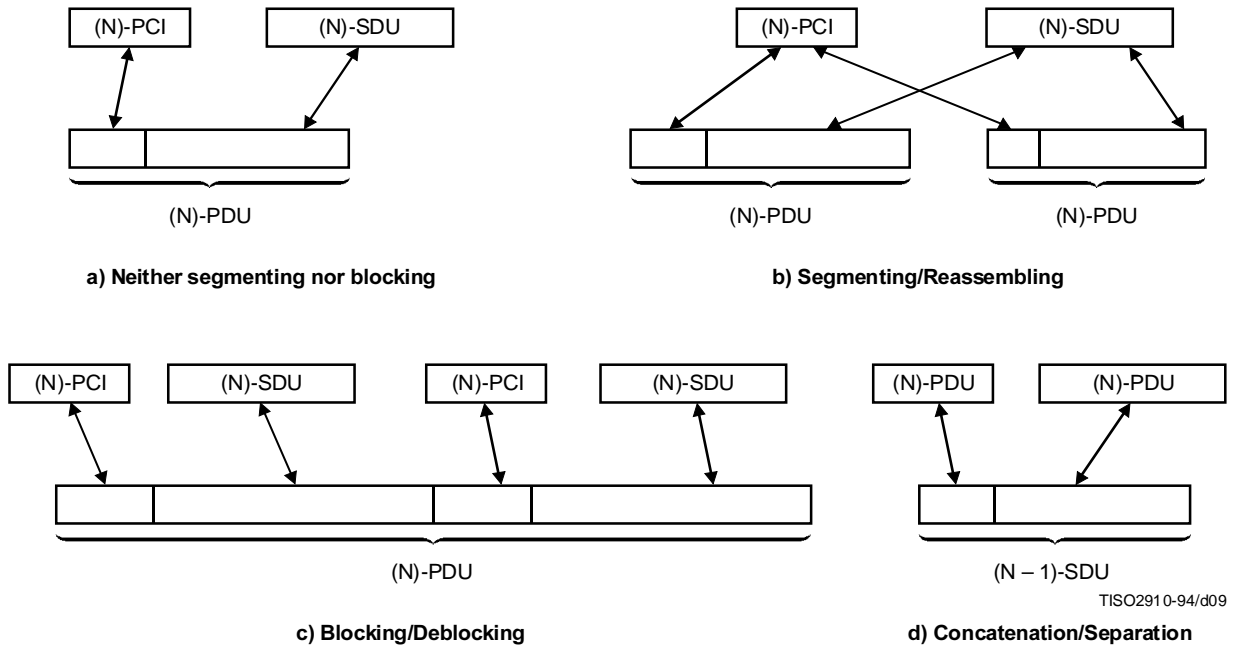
(N)-PCI

(N)-SDU

(N)-PDU

a) Neither segmenting nor blocking

(N)-PCI

(N)-SDU

(N)-PDU

(N)-PDU

b) Segmenting/Reassembling

(N)-PCI

(N)-SDU

(N)-PCI

(N)-SDU

(N)-PDU

c) Blocking/Deblocking

(N)-PDU

(N)-PDU

(N – 1)-SDU

TISO2910-94/d09

d) Concatenation/Separation